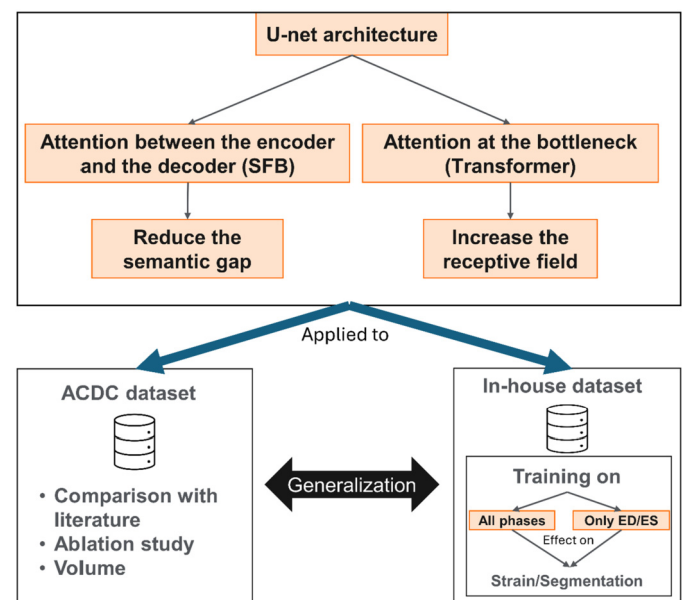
U-net architecture

Attention between the encoder and the decoder (SFB)

Attention at the bottleneck (Transformer)

Reduce the semantic gap

Increase the receptive field

Applied to

ACDC dataset

• Comparison with literature
• Ablation study
• Volume

Generalization

In-house dataset

Training on

All phases

Only ED/ES

Effect on

Strain/Segmentation